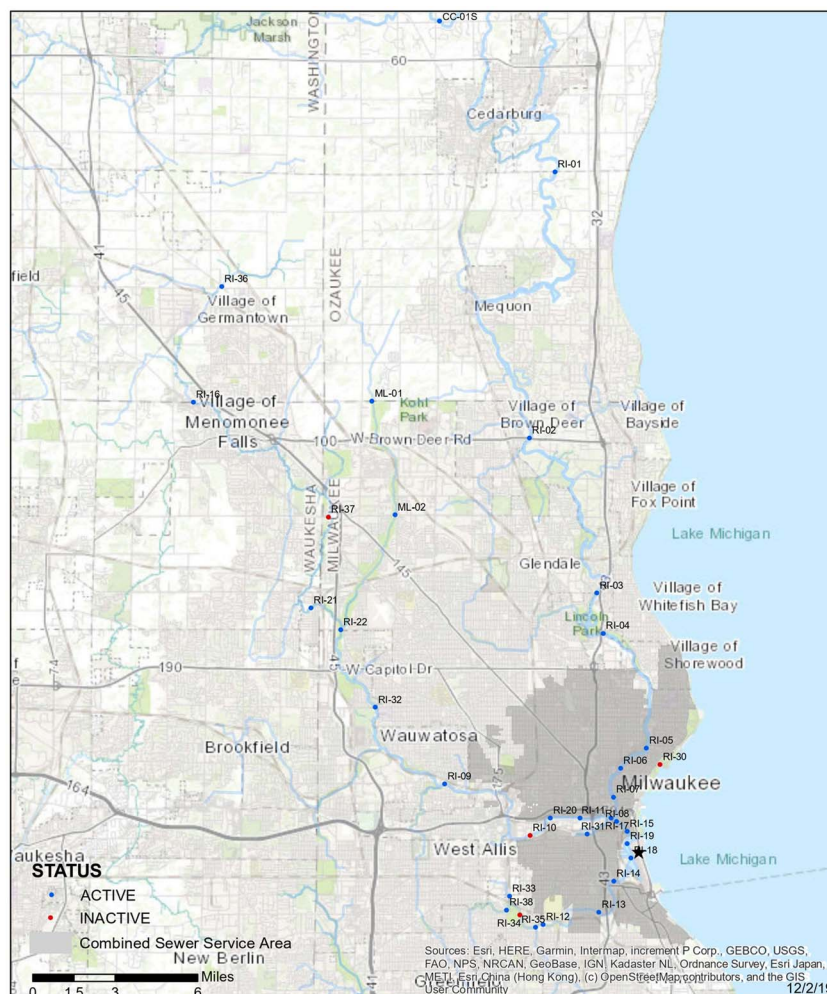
Jackson Marsh
CC-01S
WASHINGTON
60
Cedarburg
RI-01
32
41
field
45
RI-36
Village of Germantown
OZAUKEE
Mequon
RI-16
Village of Menomonee Falls
ML-01
Kohl Park
Village of Brown Deer
Village of Bayside
100
W Brown Deer Rd
RI-02
Village of Fox Point
WAUKESHA
MILWAUKEE
RI-37
ML-02
Lake Michigan
145
Glendale
RI-03
Village of Whitefish Bay
RI-21
Lincoln Park
RI-04
RI-22
Village of Shorewood
74
190
W Capitol Dr
45
RI-32
Brookfield
Wauwatosa
RI-05
RI-06
RI-30
Milwaukee
RI-09
164
175
RI-07
RI-20
RI-11
RI-08
RI-15
RI-10
RI-31
RI-17
RI-19
RI-18
West Allis
Lake Michigan
Waukesha
RI-14
STATUS
ACTIVE
INACTIVE
RI-33
RI-38
RI-13
RI-35
RI-12
RI-34
43
Combined Sewer Service Area
New Berlin
Sources: Esri, HERE, Garmin, Intermap, increment P Corp., GEBCO, USGS, FAO, NPS, NRCAN, GeoBase, IGN, Kadaster NL, Ordnance Survey, Esri Japan, METI, Esri China (Hong Kong), (c) OpenStreetMap contributors, and the GIS User Community
Miles
0 1.5 3 6
41
Greenfield
12/2/1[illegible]